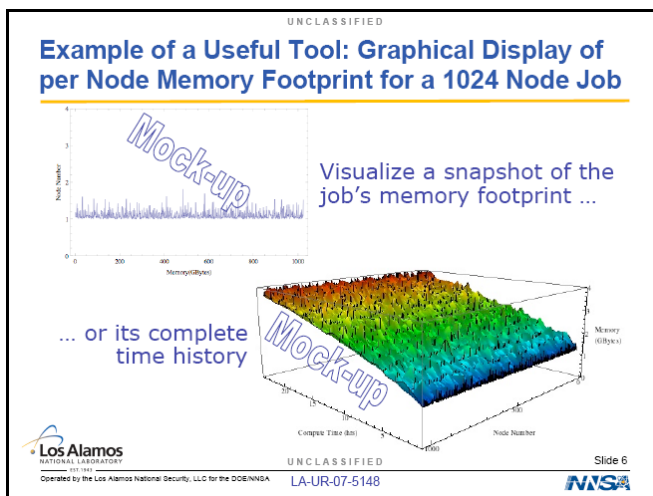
UNCLASSIFIED

Example of a Useful Tool: Graphical Display of per Node Memory Footprint for a 1024 Node Job

4
3
2
1
0
Node Number
0 200 400 600 800 1000
Memory(GBytes)

Mock-up

Visualize a snapshot of the job's memory footprint ...

... or its complete time history

Mock-up

Memory (GBytes)
Compute Time (hrs)
Node Number
20 15 10 5
500 1000

Los Alamos
NATIONAL LABORATORY
EST. 1943
Operated by the Los Alamos National Security, LLC for the DOE/NNSA

UNCLASSIFIED

LA-UR-07-5148

Slide 6

NNSA